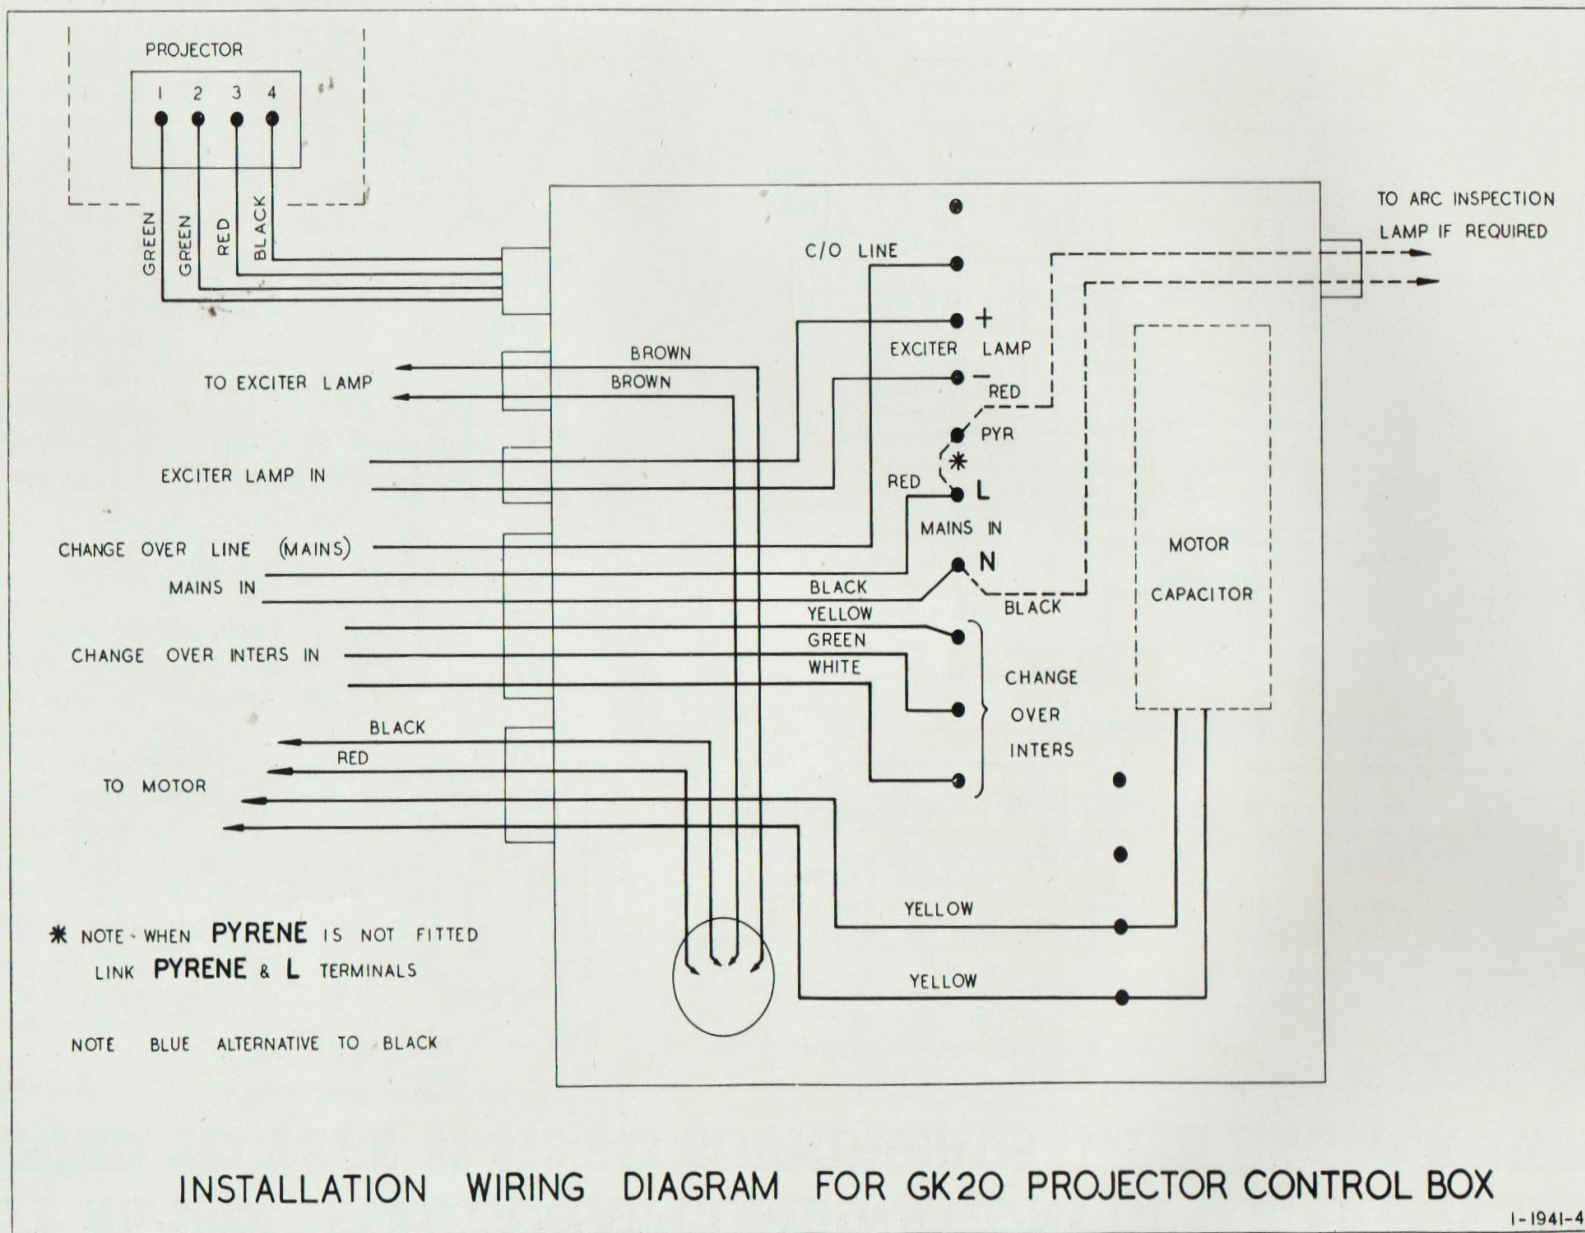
PROJECTOR

1 2 3 4

GREEN GREEN RED BLACK

TO ARC INSPECTION LAMP IF REQUIRED

C/O LINE

+

EXCITER LAMP

−

RED

PYR

*

L

MAINS IN

N

BLACK

BROWN

BROWN

TO EXCITER LAMP

EXCITER LAMP IN

RED

CHANGE OVER LINE (MAINS)

MAINS IN

BLACK

YELLOW

GREEN

WHITE

CHANGE OVER INTERS IN

CHANGE OVER INTERS

MOTOR CAPACITOR

BLACK

RED

TO MOTOR

YELLOW

YELLOW

* NOTE - WHEN PYRENE IS NOT FITTED LINK PYRENE & L TERMINALS

NOTE BLUE ALTERNATIVE TO BLACK

INSTALLATION WIRING DIAGRAM FOR GK20 PROJECTOR CONTROL BOX

1-1941-4